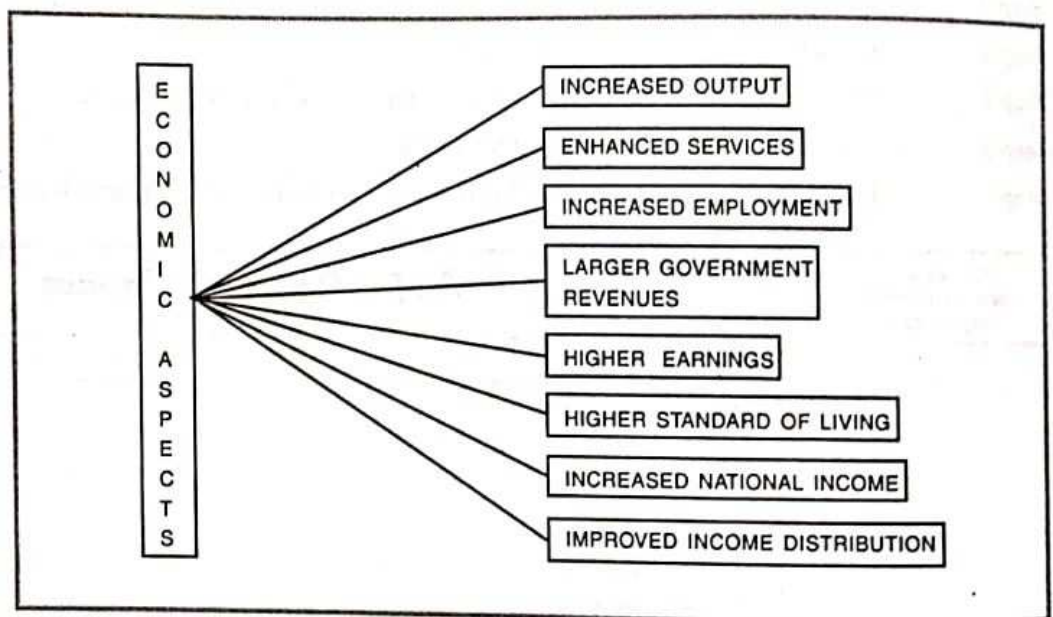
ECONOMIC ASPECTS

INCREASED OUTPUT

ENHANCED SERVICES

INCREASED EMPLOYMENT

LARGER GOVERNMENT REVENUES

HIGHER EARNINGS

HIGHER STANDARD OF LIVING

INCREASED NATIONAL INCOME

IMPROVED INCOME DISTRIBUTION